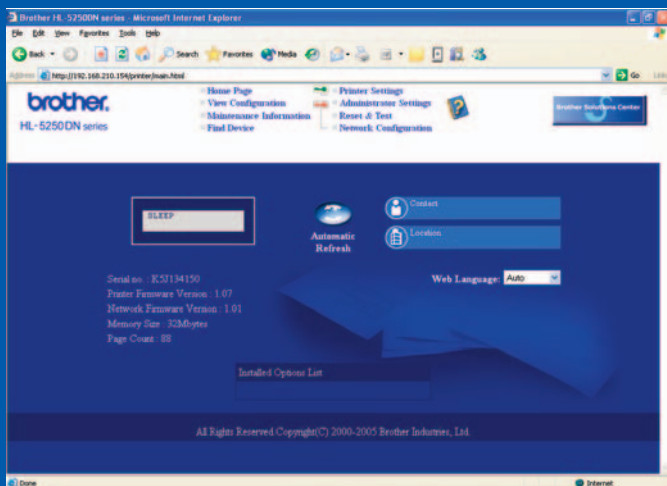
Brother HL-5250DN series - Microsoft Internet Explorer

File Edit View Favorites Tools Help

Back Search Favorites Media Go Links

Address http://192.168.210.154/printer/main.html

brother.
HL-5250DN series

Home Page
View Configuration
Maintenance Information
Find Device

Printer Settings
Administrator Settings
Reset & Test
Network Configuration

Brother Solutions Center

SLEEP

Automatic Refresh

Contact

Location

Web Language: Auto

Serial no. : K5J134150
Printer Firmware Version : 1.07
Network Firmware Version : 1.01
Memory Size : 32Mbytes
Page Count : 88

Installed Options List

All Rights Reserved Copyright(C) 2000-2005 Brother Industries, Ltd.

Done

Internet